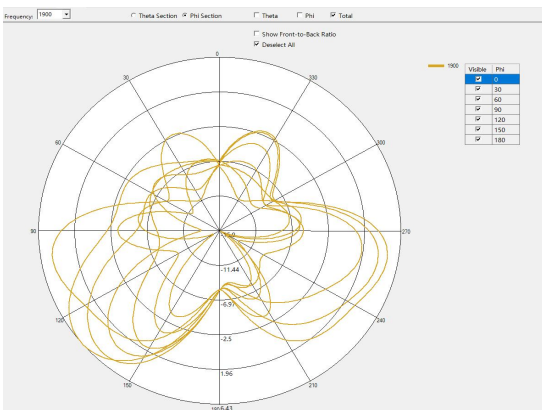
Frequency: 1900

Theta Section  Phi Section  Theta  Phi  Total

Show Front-to-Back Ratio
Deselect All

1900

| Visible | Phi |
|---|---|
| ✓ | 0 |
| ✓ | 30 |
| ✓ | 60 |
| ✓ | 90 |
| ✓ | 120 |
| ✓ | 150 |
| ✓ | 180 |

0
30
330
60
300
90
270
120
240
150
210
180

-15.9
-11.44
-6.97
-2.5
1.96
6.43